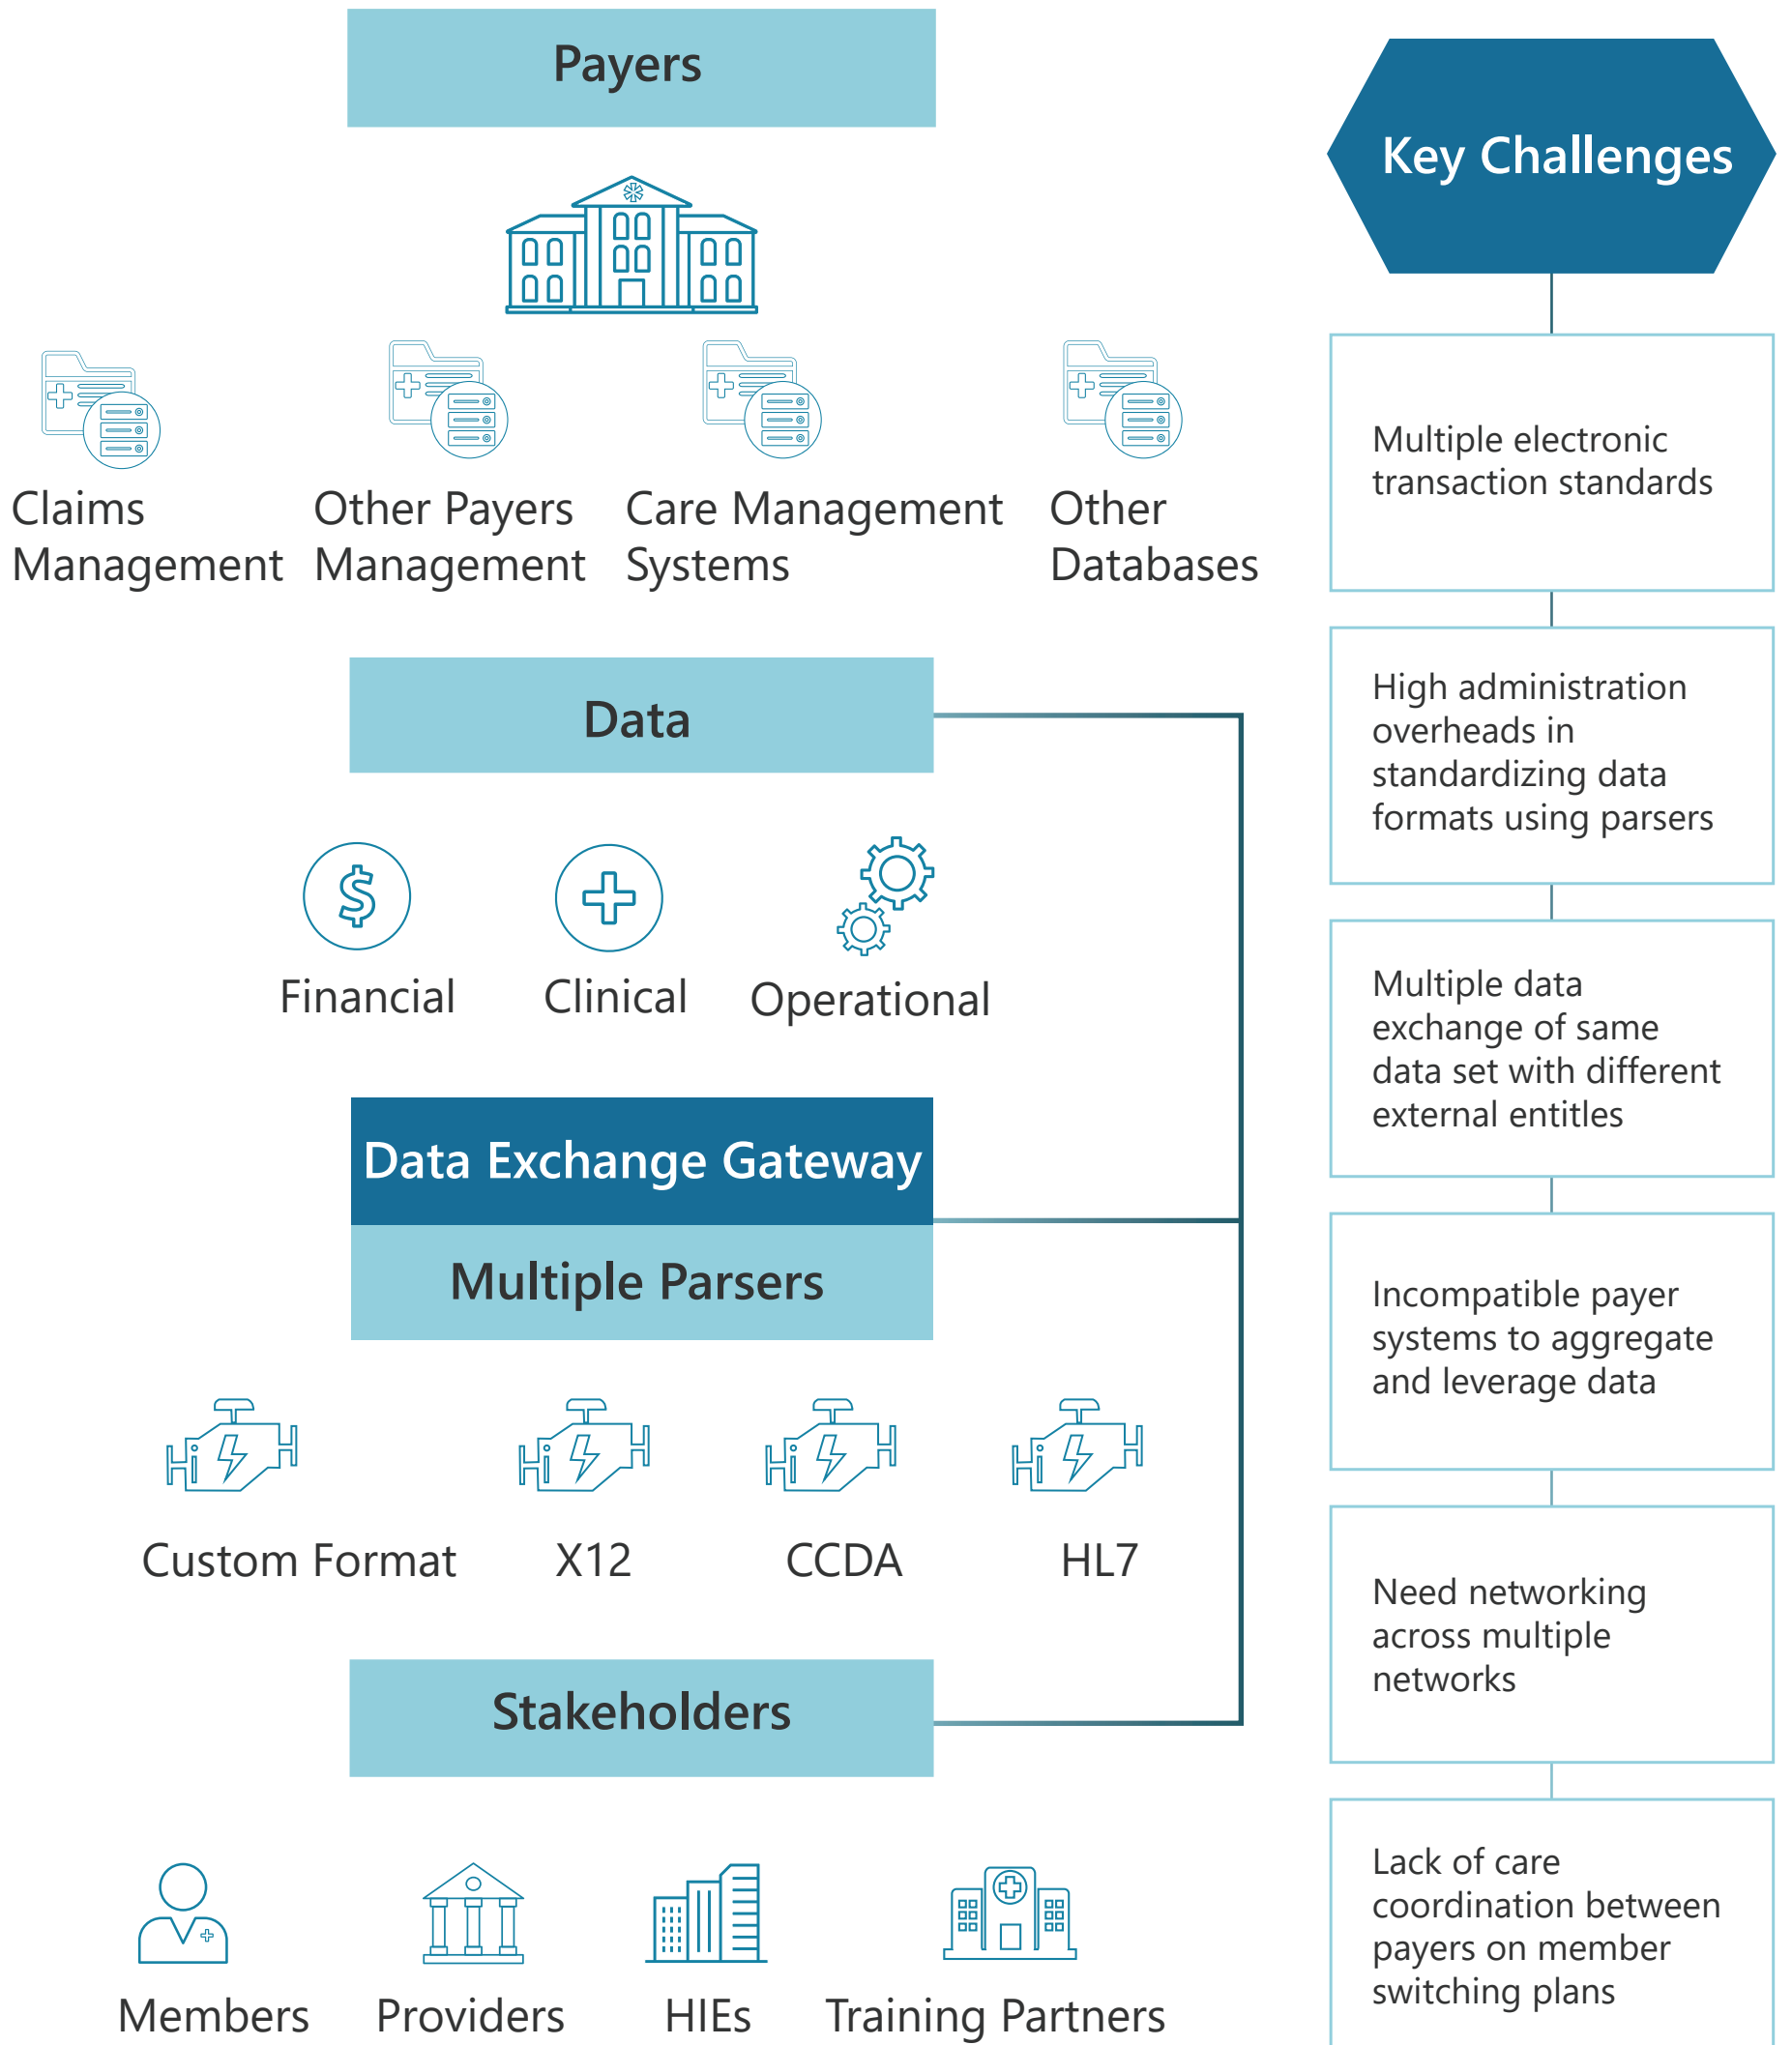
Payers

Claims Management

Other Payers Management

Care Management Systems

Other Databases

Data

Financial

Clinical

Operational

Data Exchange Gateway

Multiple Parsers

Hi

Custom Format

Hi

X12

Hi

CCDA

Hi

HL7

Stakeholders

Members

Providers

HIEs

Training Partners

Key Challenges

Multiple electronic transaction standards

High administration overheads in standardizing data formats using parsers

Multiple data exchange of same data set with different external entitles

Incompatible payer systems to aggregate and leverage data

Need networking across multiple networks

Lack of care coordination between payers on member switching plans